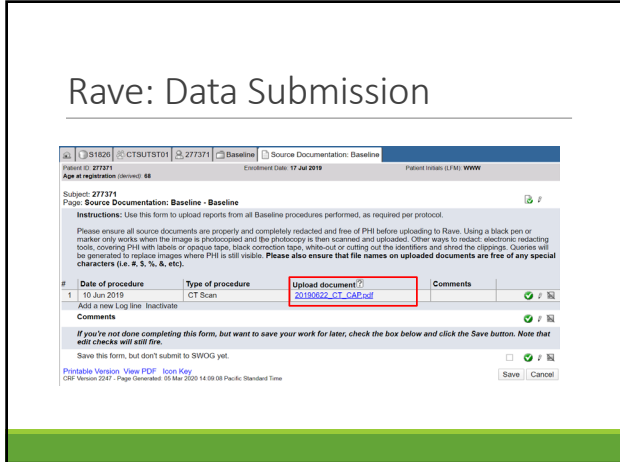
Rave: Data Submission

S1826 | CTSUTST01 | 277371 | Baseline | Source Documentation: Baseline

Patient ID: 277371
Age at registration (derived): 68
Enrollment Date: 17 Jul 2019
Patient Initials (LFM): WWW

Subject: 277371
Page: Source Documentation: Baseline - Baseline

Instructions: Use this form to upload reports from all Baseline procedures performed, as required per protocol.

Please ensure all source documents are properly and completely redacted and free of PHI before uploading to Rave. Using a black pen or marker only works when the image is photocopied and the photocopy is then scanned and uploaded. Other ways to redact: electronic redacting tools, covering PHI with labels or opaque tape, black correction tape, white-out or cutting out the identifiers and shred the clippings. Queries will be generated to replace images where PHI is still visible. Please also ensure that file names on uploaded documents are free of any special characters (i.e. #, $, %, &, etc).

| # | Date of procedure | Type of procedure | Upload document | Comments |
|---|---|---|---|---|
| 1 | 10 Jun 2019 | CT Scan | 20190622_CT_CAP.pdf | |

Add a new Log line  Inactivate

Comments

If you're not done completing this form, but want to save your work for later, check the box below and click the Save button. Note that edit checks will still fire.

Save this form, but don't submit to SWOG yet.

Printable Version  View PDF  Icon Key
CRF Version 2247 - Page Generated: 05 Mar 2020 14:09:08 Pacific Standard Time

Save  Cancel